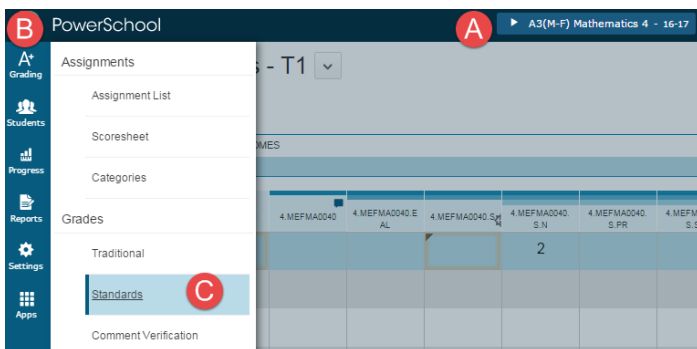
B PowerSchool

A ▶ A3(M-F) Mathematics 4 - 16-17

A+ Grading

Students

Progress

Reports

Settings

Apps

Assignments

Assignment List

Scoresheet

Categories

Grades

Traditional

Standards C

Comment Verification

s - T1

OMES

| 4.MEFMA0040 | 4.MEFMA0040.E AL | 4.MEFMA0040.S | 4.MEFMA0040. S.N | 4.MEFMA0040. S.PR | 4.MEFM S.S |
|---|---|---|---|---|---|
| | | | 2 | | |